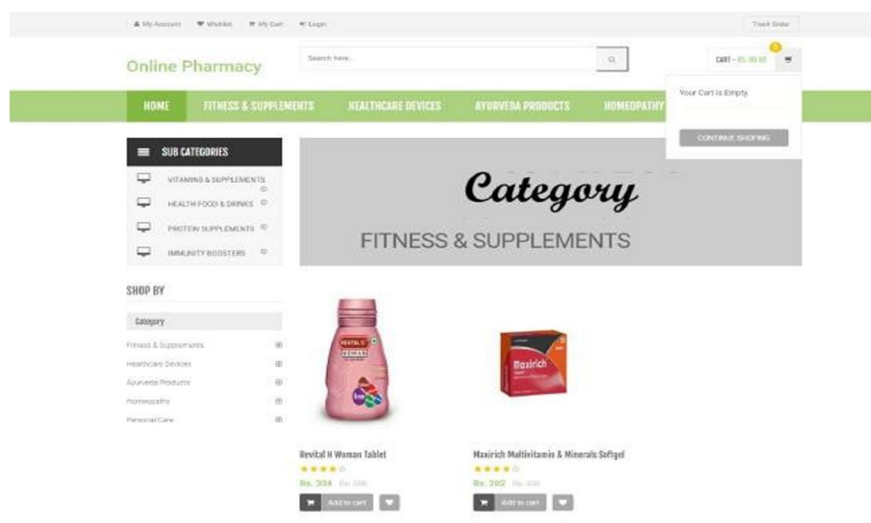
My Account Wishlist My Cart Login

Track Order

Online Pharmacy

Search here...

CART - RS. 00.00

0

Your Cart is Empty.

CONTINUE SHOPING

HOME FITNESS & SUPPLEMENTS HEALTHCARE DEVICES AYURVEDA PRODUCTS HOMEOPATHY

SUB CATEGORIES

VITAMINS & SUPPLEMENTS

HEALTH FOOD & DRINKS

PROTEIN SUPPLEMENTS

IMMUNITY BOOSTERS

Category

FITNESS & SUPPLEMENTS

SHOP BY

Category

Fitness & Supplements

Healthcare Devices

Ayurveda Products

Homeopathy

Personal Care

Revital H Woman Tablet

Rs. 304 Rs. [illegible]

Add to cart

Maxirich Multivitamin & Minerals Softgel

Rs. 202 Rs. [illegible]

Add to cart